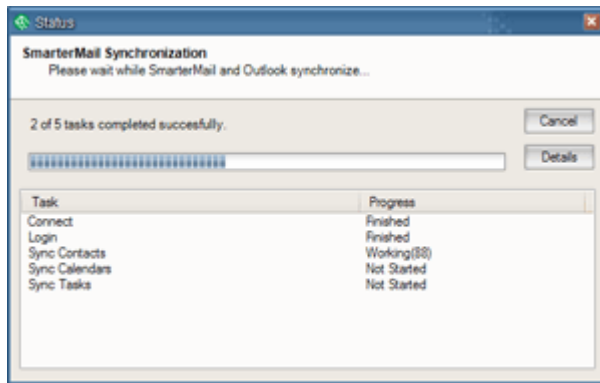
Status

SmarterMail Synchronization
Please wait while SmarterMail and Outlook synchronize...

2 of 5 tasks completed succesfully.

Cancel

Details

| Task | Progress |
|---|---|
| Connect | Finished |
| Login | Finished |
| Sync Contacts | Working(88) |
| Sync Calendars | Not Started |
| Sync Tasks | Not Started |